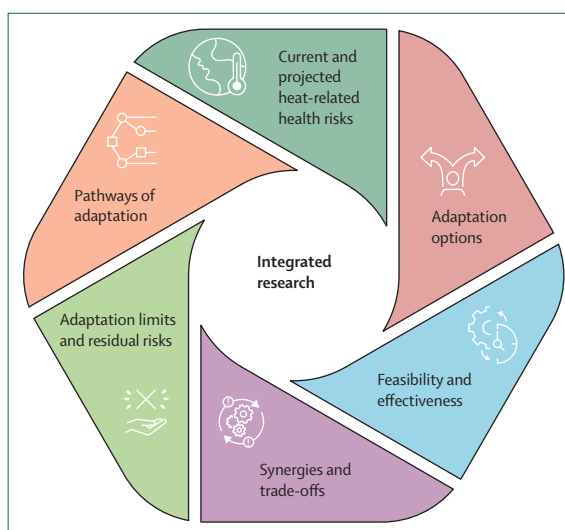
Current and projected heat-related health risks

Adaptation options

Feasibility and effectiveness

Synergies and trade-offs

Adaptation limits and residual risks

Pathways of adaptation

Integrated research